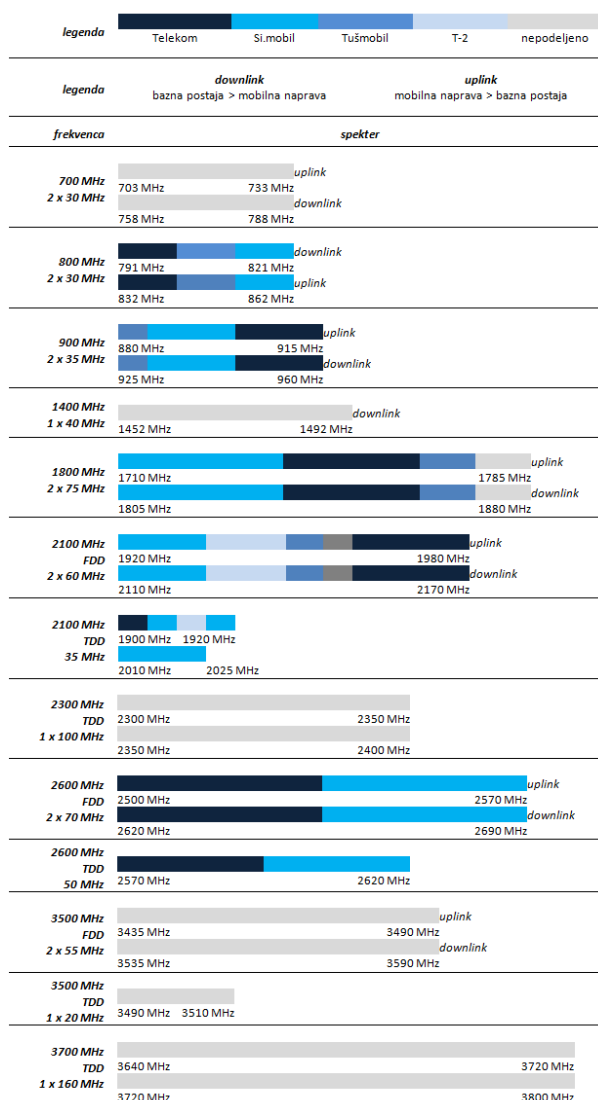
legenda
Telekom Si.mobil Tušmobil T-2 nepodeljeno

legenda
downlink
bazna postaja > mobilna naprava
uplink
mobilna naprava > bazna postaja

frekvenca
spekter

700 MHz
2 x 30 MHz
uplink
703 MHz 733 MHz
downlink
758 MHz 788 MHz

800 MHz
2 x 30 MHz
downlink
791 MHz 821 MHz
uplink
832 MHz 862 MHz

900 MHz
2 x 35 MHz
uplink
880 MHz 915 MHz
downlink
925 MHz 960 MHz

1400 MHz
1 x 40 MHz
downlink
1452 MHz 1492 MHz

1800 MHz
2 x 75 MHz
uplink
1710 MHz 1785 MHz
downlink
1805 MHz 1880 MHz

2100 MHz
FDD
2 x 60 MHz
uplink
1920 MHz 1980 MHz
downlink
2110 MHz 2170 MHz

2100 MHz
TDD
35 MHz
1900 MHz 1920 MHz
2010 MHz 2025 MHz

2300 MHz
TDD
1 x 100 MHz
2300 MHz 2350 MHz
2350 MHz 2400 MHz

2600 MHz
FDD
2 x 70 MHz
uplink
2500 MHz 2570 MHz
downlink
2620 MHz 2690 MHz

2600 MHz
TDD
50 MHz
2570 MHz 2620 MHz

3500 MHz
FDD
2 x 55 MHz
uplink
3435 MHz 3490 MHz
downlink
3535 MHz 3590 MHz

3500 MHz
TDD
1 x 20 MHz
3490 MHz 3510 MHz

3700 MHz
TDD
1 x 160 MHz
3640 MHz 3720 MHz
3720 MHz 3800 MHz